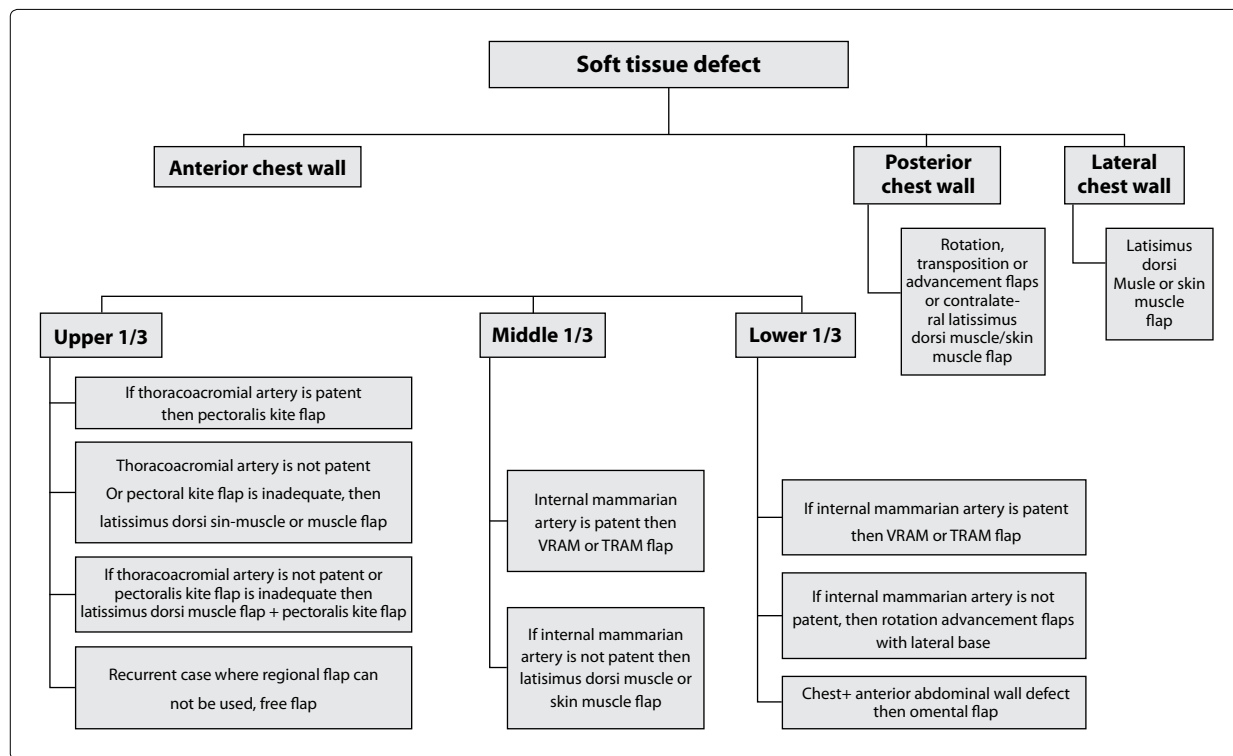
Soft tissue defect

Anterior chest wall

Posterior chest wall

Rotation, transposition or advancement flaps or contralateral latissimus dorsi muscle/skin muscle flap

Lateral chest wall

Latisimus dorsi Musle or skin muscle flap

Upper 1/3

If thoracoacromial artery is patent then pectoralis kite flap

Thoracoacromial artery is not patent Or pectoral kite flap is inadequate, then latissimus dorsi sin-muscle or muscle flap

If thoracoacromial artery is not patent or pectoralis kite flap is inadequate then latissimus dorsi muscle flap + pectoralis kite flap

Recurrent case where regional flap can not be used, free flap

Middle 1/3

Internal mammarian artery is patent then VRAM or TRAM flap

If internal mammarian artery is not patent then latisimus dorsi muscle or skin muscle flap

Lower 1/3

If internal mammarian artery is patent then VRAM or TRAM flap

If internal mammarian artery is not patent, then rotation advancement flaps with lateral base

Chest+ anterior abdominal wall defect then omental flap